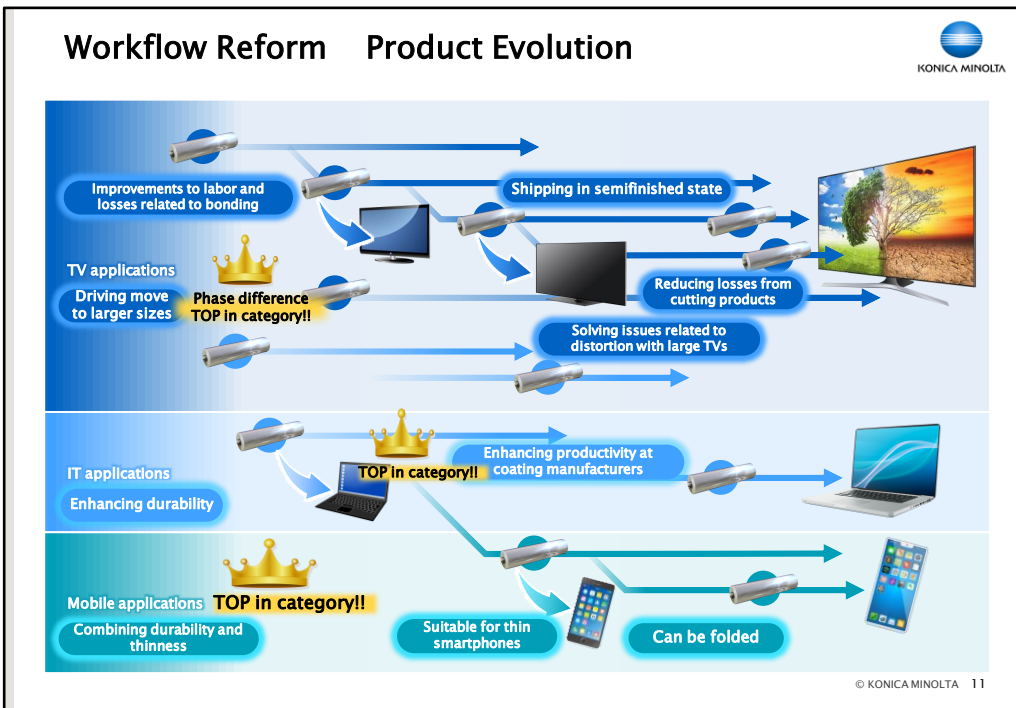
Workflow Reform Product Evolution

KONICA MINOLTA

Improvements to labor and losses related to bonding

Shipping in semifinished state

TV applications

Driving move to larger sizes

Phase difference TOP in category!!

Reducing losses from cutting products

Solving issues related to distortion with large TVs

IT applications

Enhancing durability

TOP in category!!

Enhancing productivity at coating manufacturers

Mobile applications

TOP in category!!

Combining durability and thinness

Suitable for thin smartphones

Can be folded

© KONICA MINOLTA 11